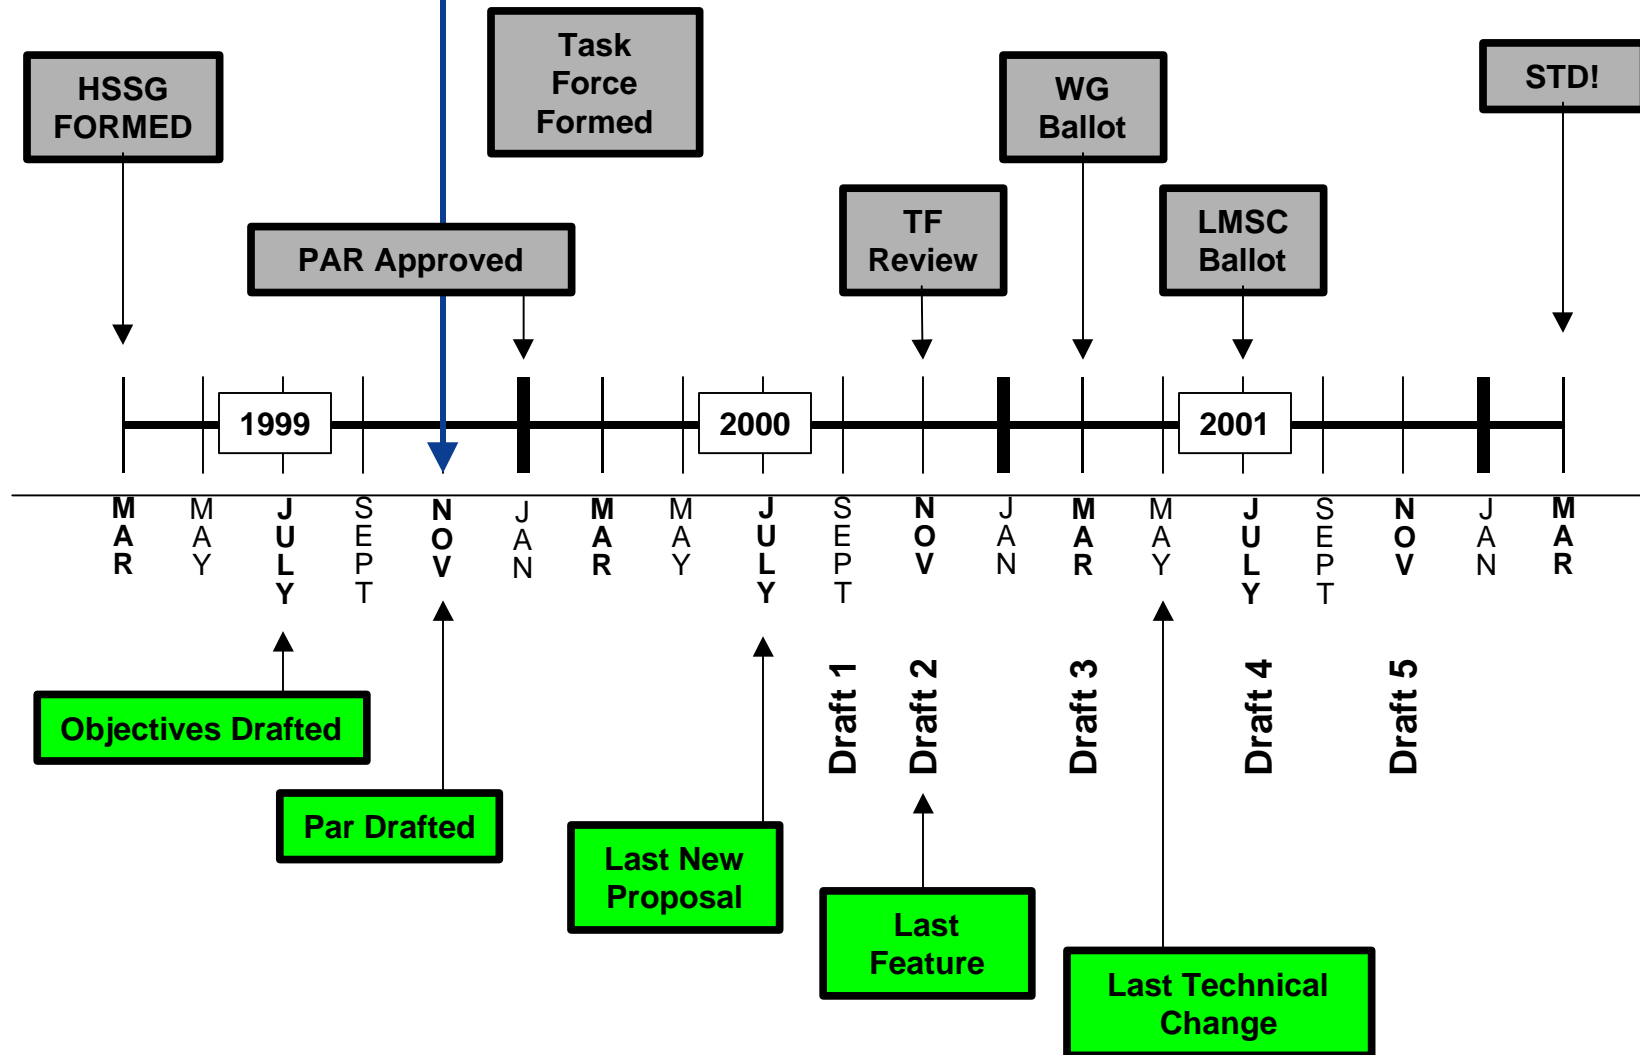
HSSG FORMED

Task Force Formed

WG Ballot

STD!

PAR Approved

TF Review

LMSC Ballot

1999

2000

2001

MAR MAY JULY SEPT NOV JAN MAR MAY JULY SEPT NOV JAN MAR MAY JULY SEPT NOV JAN MAR

Draft 1

Draft 2

Draft 3

Draft 4

Draft 5

Objectives Drafted

Par Drafted

Last New Proposal

Last Feature

Last Technical Change